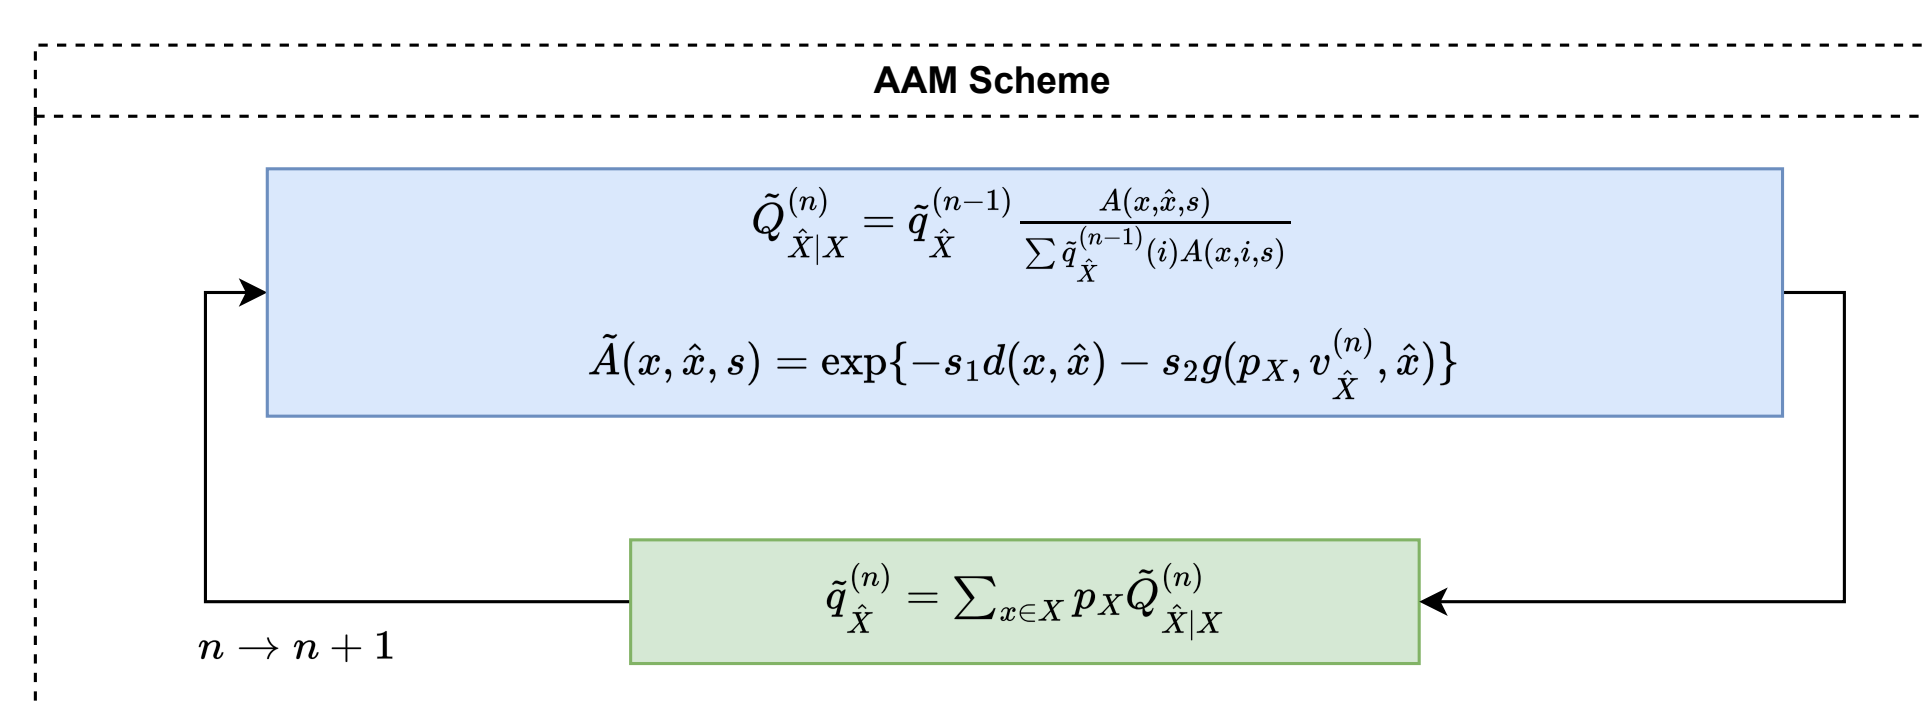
AAM Scheme

$\tilde{Q}^{(n)}_{\hat{X}|X} = \tilde{q}^{(n-1)}_{\hat{X}} \frac{A(x,\hat{x},s)}{\sum \tilde{q}^{(n-1)}_{\hat{X}}(i)A(x,i,s)}$

$\tilde{A}(x,\hat{x},s) = \exp\{-s_1 d(x,\hat{x}) - s_2 g(p_X, v^{(n)}_{\hat{X}}, \hat{x})\}$

$\tilde{q}^{(n)}_{\hat{X}} = \sum_{x \in X} p_X \tilde{Q}^{(n)}_{\hat{X}|X}$

$n \to n+1$